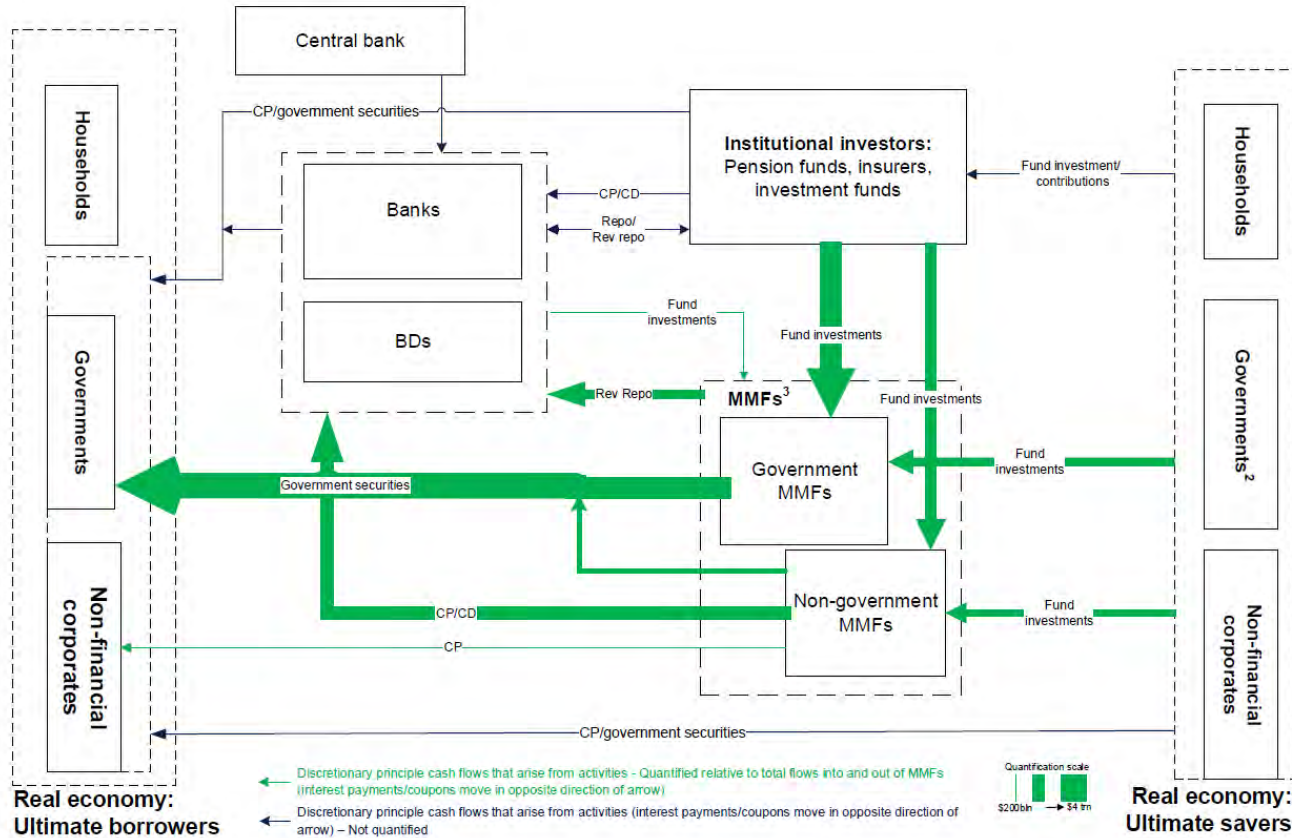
Central bank

Households

Governments

Non-financial corporates

CP/government securities

Banks

BDs

Institutional investors: Pension funds, insurers, investment funds

CP/CD

Repo/ Rev repo

Fund investment/ contributions

Households

Fund investments

Fund investments

Fund investments

Governments$^2$

Rev Repo

MMFs$^3$

Government MMFs

Government securities

Fund investments

Non-government MMFs

CP/CD

Fund investments

Non-financial corporates

CP

CP/government securities

Real economy: Ultimate borrowers

Discretionary principle cash flows that arise from activities - Quantified relative to total flows into and out of MMFs (interest payments/coupons move in opposite direction of arrow)

Discretionary principle cash flows that arise from activities (interest payments/coupons move in opposite direction of arrow) – Not quantified

Quantification scale

$200bln

$4 trn

Real economy: Ultimate savers